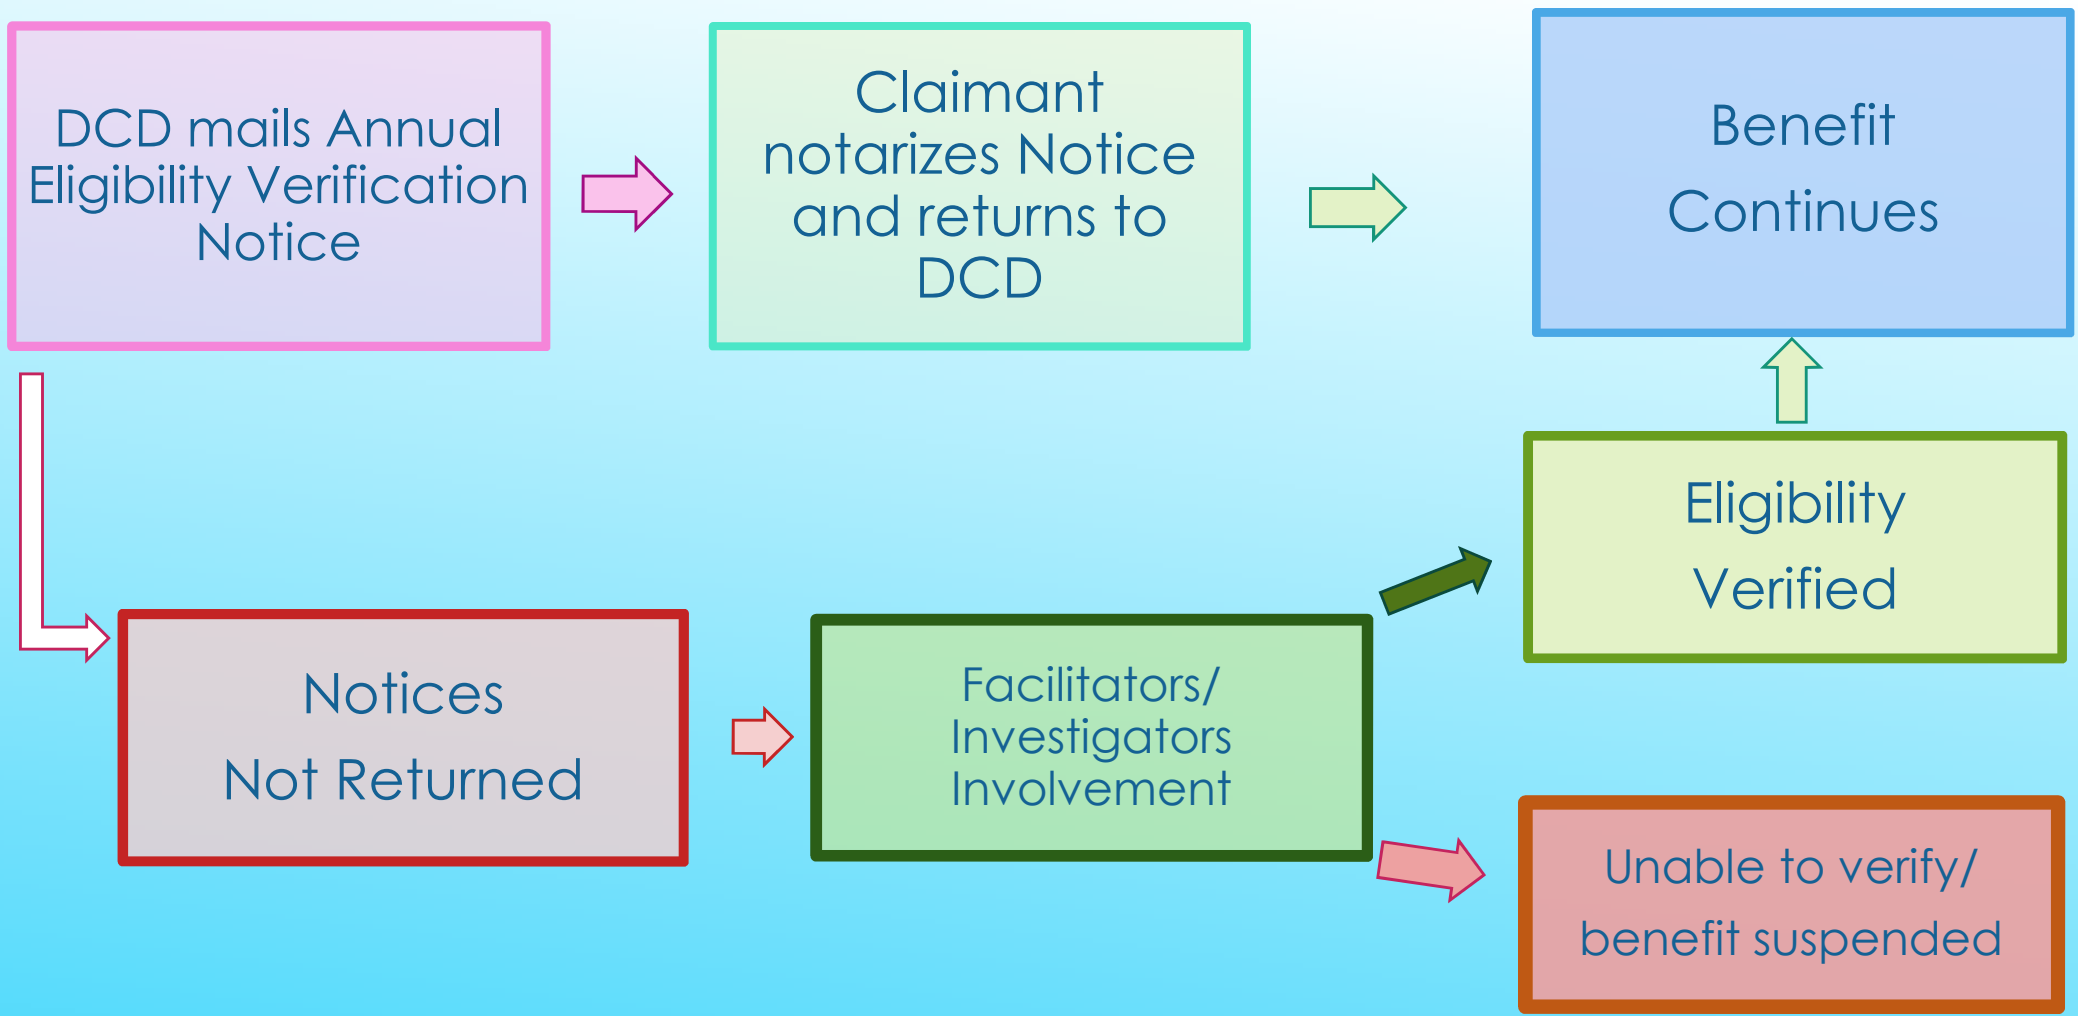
DCD mails Annual Eligibility Verification Notice

Claimant notarizes Notice and returns to DCD

Benefit Continues

Eligibility Verified

Notices Not Returned

Facilitators/ Investigators Involvement

Unable to verify/ benefit suspended